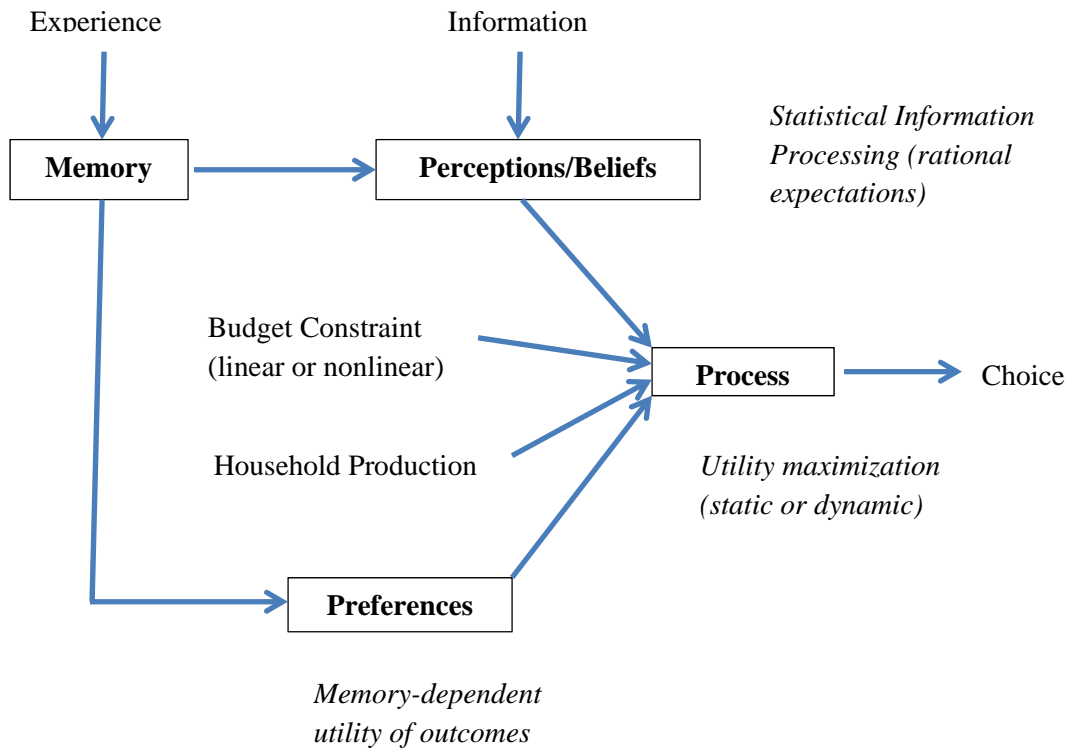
Experience

Information

Statistical Information Processing (rational expectations)

Memory

Perceptions/Beliefs

Budget Constraint (linear or nonlinear)

Process

Choice

Household Production

Utility maximization (static or dynamic)

Preferences

Memory-dependent utility of outcomes